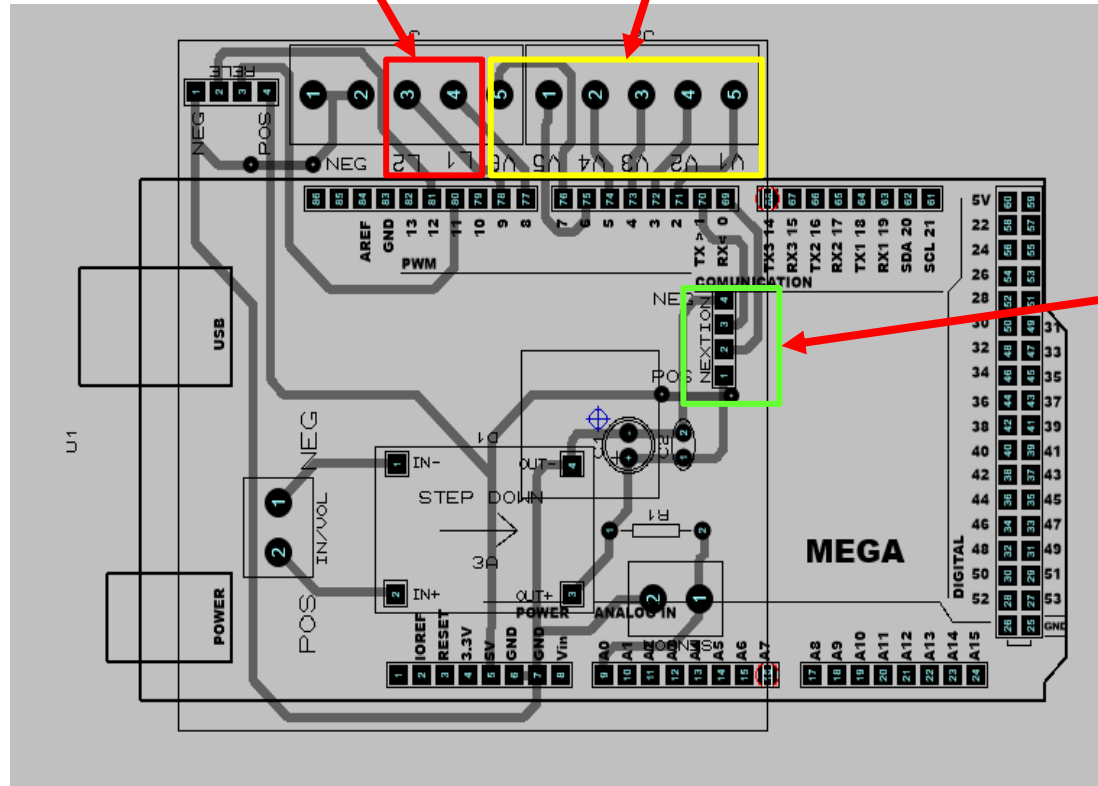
RELE
1 2 3 4
NEG
POS
1 2 3 4 5 1 2 3 4 5
NEG L2 L1 V6 V5 V4 V3 V2 V1
86 85 84 83 82 81 80 79 78 77
AREF GND 13 12 11 10 9 8
PWM
76 75 74 73 72 71 70 69
7 6 5 4 3 2 TX→1 RX←0
68 67 66 65 64 63 62 61
TX3 14 RX3 15 TX2 16 RX2 17 TX1 18 RX1 19 SDA 20 SCL 21
COMUNICATION
5V 60 59
22 58 57 23
24 56 55 25
26 54 53 27
28 52 51 29
30 50 49 31
32 48 47 33
34 46 45 35
36 44 43 37
38 42 41 39
40 40 39 41
42 38 37 43
44 36 35 45
46 34 33 47
48 32 31 49
50 30 29 51
52 28 27 53
26 25 GND
DIGITAL
USB
U1
NEG
NEXTION
4 3 2 1
POS
D1
C2
1 2
IN-
OUT-
STEP DOWN
3A
IN+
OUT+
1
IN/VOL
2
NEG
POS
R1
1 2
MEGA
POWER
POWER
ANALOG IN
SENSOR
IOREF RESET 3.3V 5V GND GND Vin
1 2 3 4 5 6 7 8
A0 A1 A2 A3 A4 A5 A6 A7
9 10 11 12 13 14 15 16
A8 A9 A10 A11 A12 A13 A14 A15
17 18 19 20 21 22 23 24